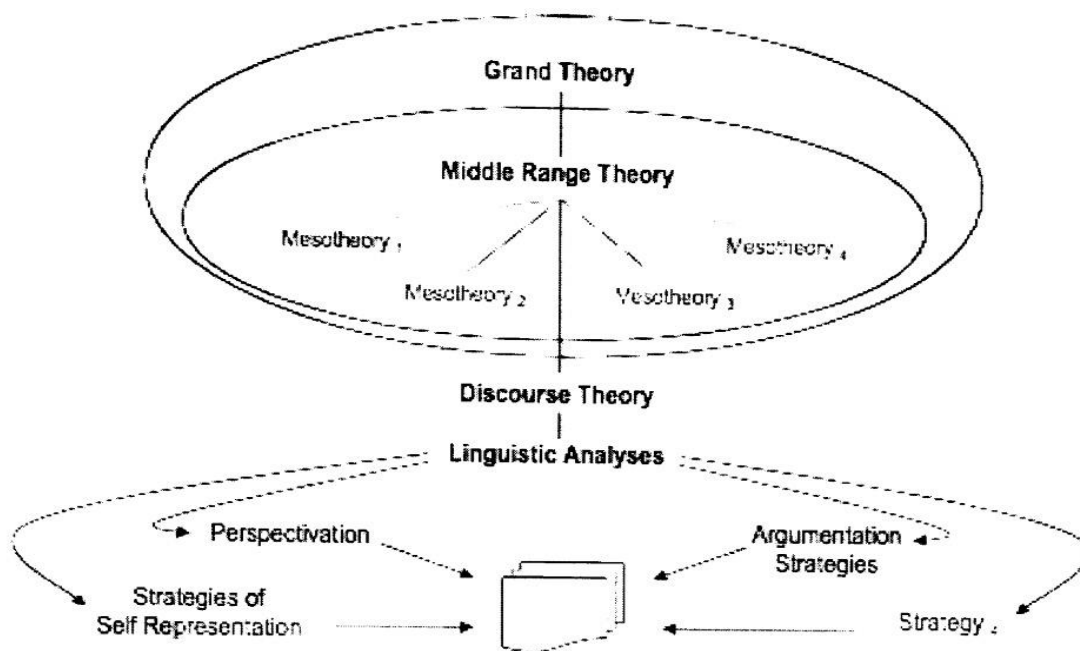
Grand Theory

Middle Range Theory

Mesotheory $_1$

Mesotheory $_2$

Mesotheory $_3$

Mesotheory $_4$

Discourse Theory

Linguistic Analyses

Perspectivation

Argumentation Strategies

Strategies of Self Representation

Strategy $_x$